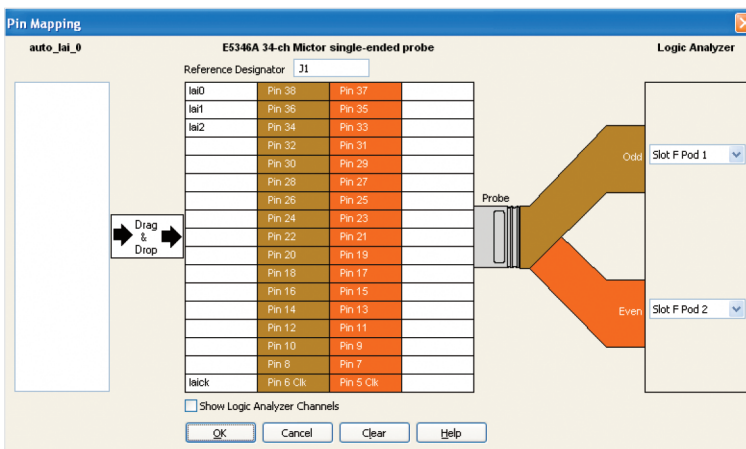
Pin Mapping

auto_lai_0

E5346A 34-ch Mictor single-ended probe

Logic Analyzer

Reference Designator J1

| | | | |
|---|---|---|---|
| lai0 | Pin 38 | Pin 37 | |
| lai1 | Pin 36 | Pin 35 | |
| lai2 | Pin 34 | Pin 33 | |
| | Pin 32 | Pin 31 | |
| | Pin 30 | Pin 29 | |
| | Pin 28 | Pin 27 | |
| | Pin 26 | Pin 25 | |
| | Pin 24 | Pin 23 | |
| | Pin 22 | Pin 21 | |
| | Pin 20 | Pin 19 | |
| | Pin 18 | Pin 17 | |
| | Pin 16 | Pin 15 | |
| | Pin 14 | Pin 13 | |
| | Pin 12 | Pin 11 | |
| | Pin 10 | Pin 9 | |
| | Pin 8 | Pin 7 | |
| laick | Pin 6 Clk | Pin 5 Clk | |

Drag & Drop

Probe

Odd

Slot F Pod 1

Even

Slot F Pod 2

Show Logic Analyzer Channels

OK Cancel Clear Help